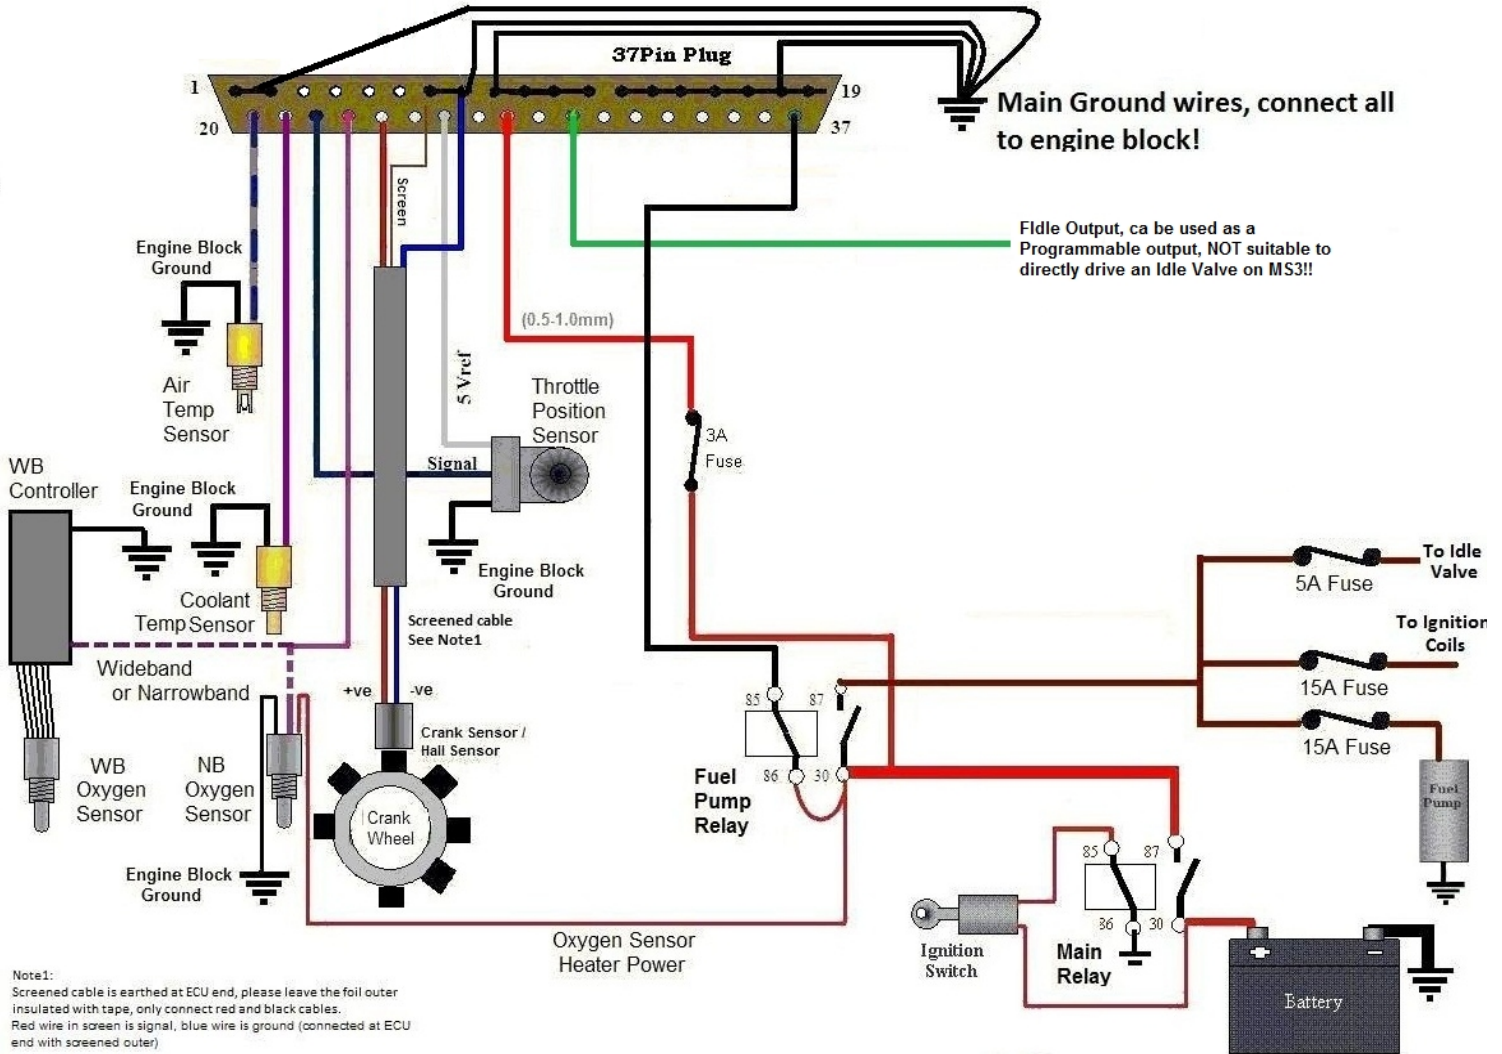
37Pin Plug

1

19

20

37

Main Ground wires, connect all to engine block!

Screen

FIdle Output, ca be used as a Programmable output, NOT suitable to directly drive an Idle Valve on MS3!!

Engine Block Ground

Air Temp Sensor

(0.5-1.0mm)

5 Vref

Throttle Position Sensor

3A Fuse

Signal

WB Controller

Engine Block Ground

Engine Block Ground

Coolant Temp Sensor

Screened cable See Note1

To Idle Valve

5A Fuse

To Ignition Coils

15A Fuse

15A Fuse

Wideband or Narrowband

+ve

-ve

Crank Sensor / Hall Sensor

85

87

86

30

Fuel Pump Relay

Fuel Pump

WB Oxygen Sensor

NB Oxygen Sensor

Crank Wheel

Engine Block Ground

85

87

86

30

Ignition Switch

Main Relay

Oxygen Sensor Heater Power

Battery

Note1:
Screened cable is earthed at ECU end, please leave the foil outer insulated with tape, only connect red and black cables.
Red wire in screen is signal, blue wire is ground (connected at ECU end with screened outer)